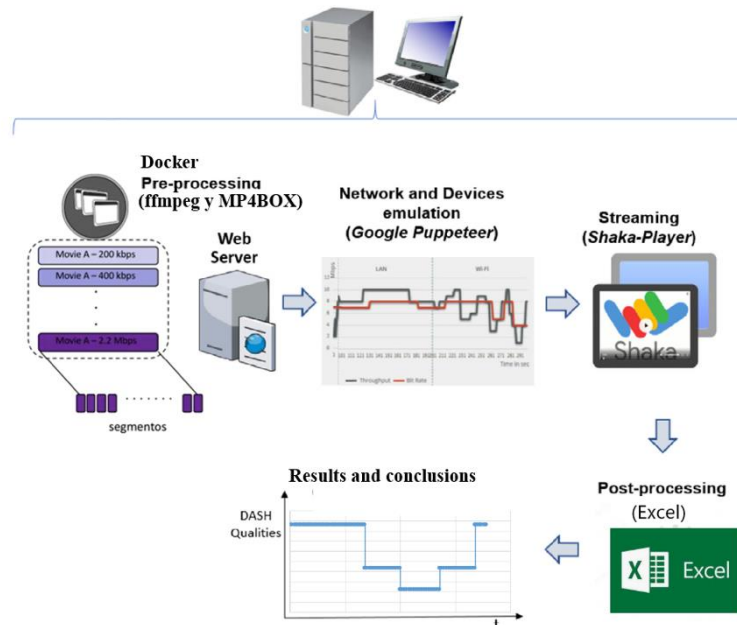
Docker
Pre-processing
(ffmpeg y MP4BOX)

Movie A – 200 kbps
Movie A – 400 kbps
.
.
.
Movie A – 2.2 Mbps

segmentos

Web Server

Network and Devices emulation
(Google Puppeteer)

LAN
Wi-Fi
Throughput
Bit Rate
Time in sec

Streaming
(Shaka-Player)

Shaka

Post-processing
(Excel)

Excel

Results and conclusions

DASH
Qualities